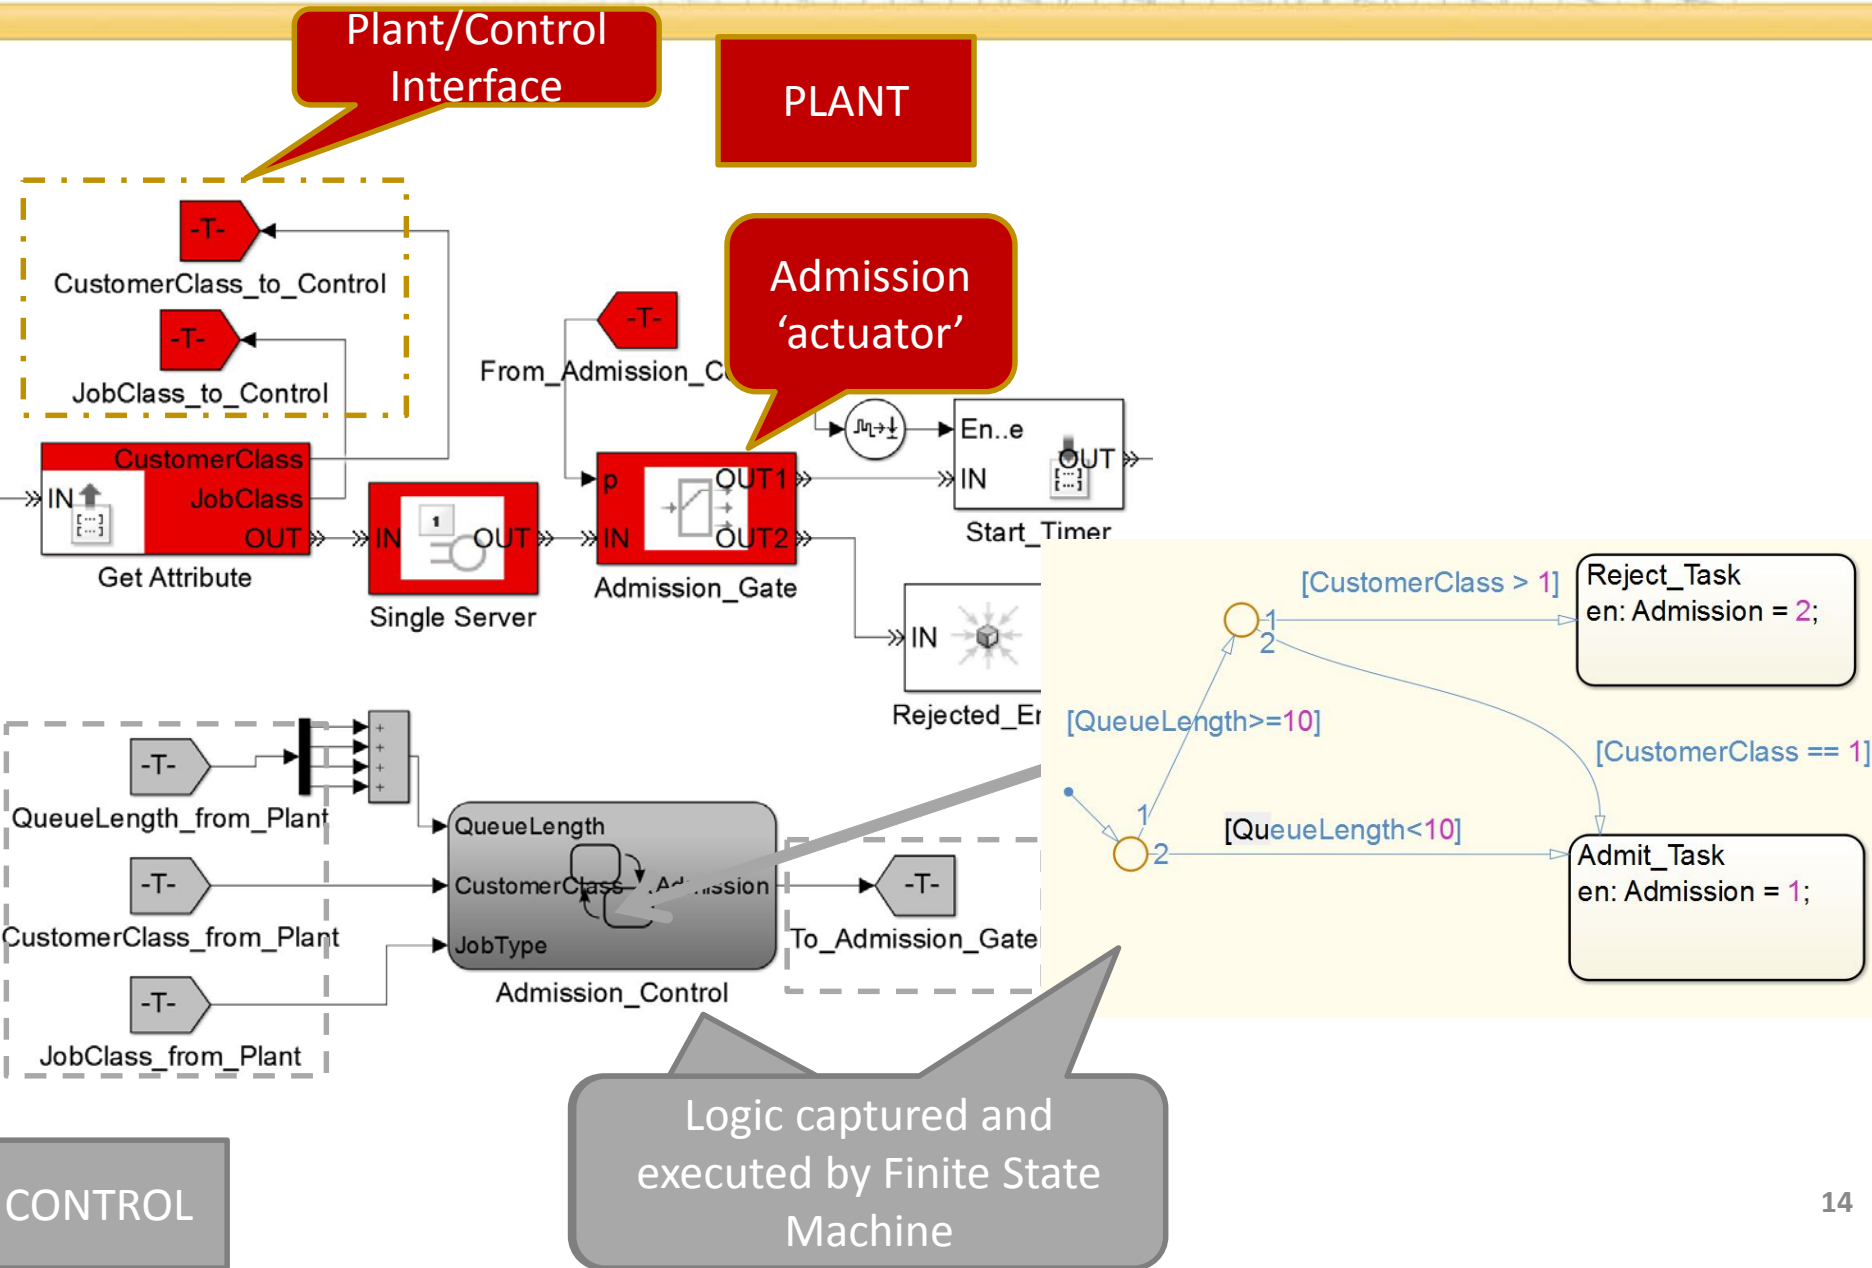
Plant/Control Interface

PLANT

-T-
CustomerClass_to_Control

-T-
JobClass_to_Control

-T-
From_Admission_C

Admission 'actuator'

CustomerClass
JobClass
IN
OUT
Get Attribute

IN
OUT
Single Server

p
OUT1
IN
OUT2
Admission_Gate

En..e
IN
OUT
Start_Timer

IN
Rejected_Er

[CustomerClass > 1]
Reject_Task
en: Admission = 2;

[QueueLength>=10]
[CustomerClass == 1]
[QueueLength<10]

Admit_Task
en: Admission = 1;

1
2
1
2

-T-
QueueLength_from_Plant

-T-
CustomerClass_from_Plant

-T-
JobClass_from_Plant

QueueLength
CustomerClass
JobType
Ad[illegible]ission
Admission_Control

-T-
To_Admission_Gate

Logic captured and executed by Finite State Machine

CONTROL

14